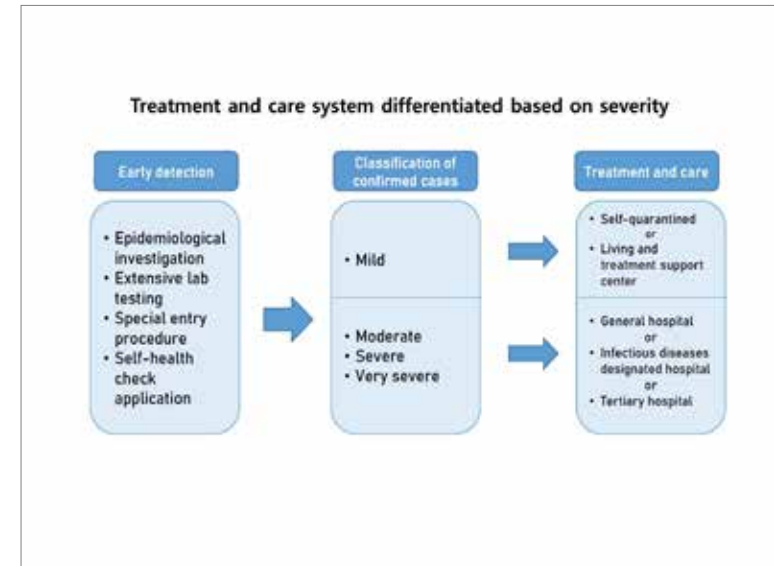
Treatment and care system differentiated based on severity

Early detection

• Epidemiological investigation
• Extensive lab testing
• Special entry procedure
• Self-health check application

Classification of confirmed cases

• Mild

• Moderate
• Severe
• Very severe

Treatment and care

• Self-quarantined
or
• Living and treatment support center

• General hospital
or
• Infectious diseases designated hospital
or
• Tertiary hospital